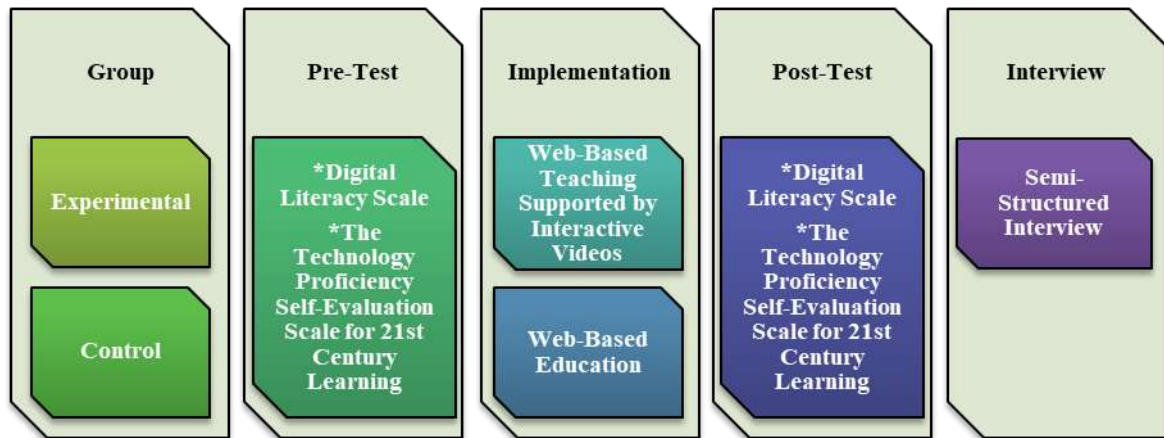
Group

Experimental

Control

Pre-Test

*Digital Literacy Scale

*The Technology Proficiency Self-Evaluation Scale for 21st Century Learning

Implementation

Web-Based Teaching Supported by Interactive Videos

Web-Based Education

Post-Test

*Digital Literacy Scale

*The Technology Proficiency Self-Evaluation Scale for 21st Century Learning

Interview

Semi-Structured Interview